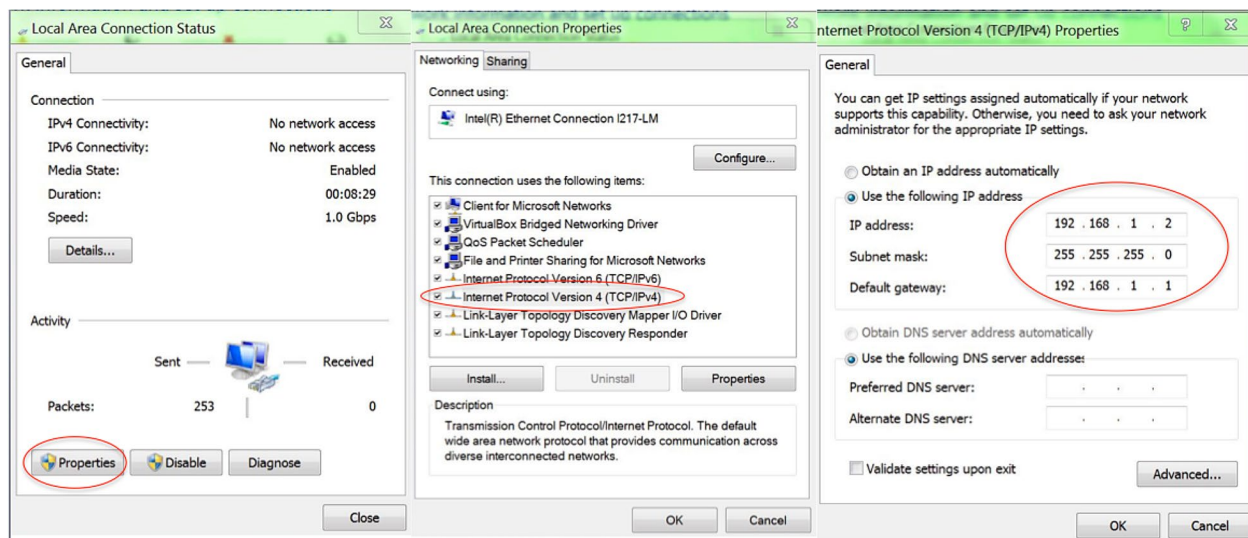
Local Area Connection Status

General

Connection

IPv4 Connectivity: No network access
IPv6 Connectivity: No network access
Media State: Enabled
Duration: 00:08:29
Speed: 1.0 Gbps

Details...

Activity

Sent — — Received

Packets: 253 | 0

Properties Disable Diagnose

Close

Local Area Connection Properties

Networking Sharing

Connect using:

Intel(R) Ethernet Connection I217-LM

Configure...

This connection uses the following items:

Client for Microsoft Networks
VirtualBox Bridged Networking Driver
QoS Packet Scheduler
File and Printer Sharing for Microsoft Networks
Internet Protocol Version 6 (TCP/IPv6)
Internet Protocol Version 4 (TCP/IPv4)
Link-Layer Topology Discovery Mapper I/O Driver
Link-Layer Topology Discovery Responder

Install... Uninstall Properties

Description

Transmission Control Protocol/Internet Protocol. The default wide area network protocol that provides communication across diverse interconnected networks.

OK Cancel

nternet Protocol Version 4 (TCP/IPv4) Properties

General

You can get IP settings assigned automatically if your network supports this capability. Otherwise, you need to ask your network administrator for the appropriate IP settings.

Obtain an IP address automatically

Use the following IP address

IP address: 192 . 168 . 1 . 2
Subnet mask: 255 . 255 . 255 . 0
Default gateway: 192 . 168 . 1 . 1

Obtain DNS server address automatically

Use the following DNS server addresses

Preferred DNS server: . . .
Alternate DNS server: . . .

Validate settings upon exit

Advanced...

OK Cancel